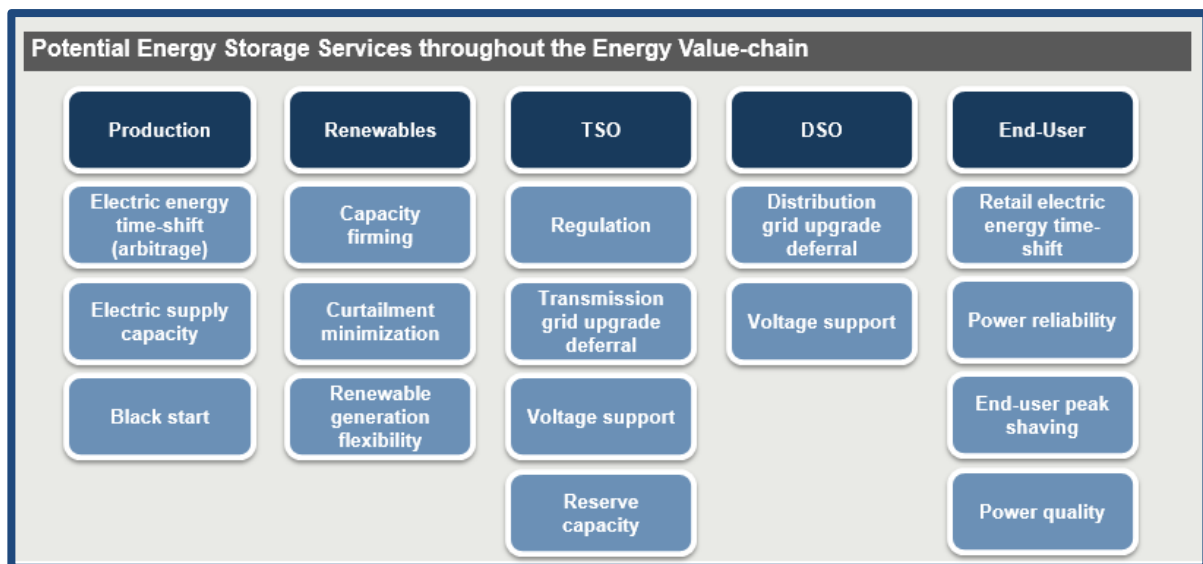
Potential Energy Storage Services throughout the Energy Value-chain

Production

Electric energy time-shift (arbitrage)

Electric supply capacity

Black start

Renewables

Capacity firming

Curtailment minimization

Renewable generation flexibility

TSO

Regulation

Transmission grid upgrade deferral

Voltage support

Reserve capacity

DSO

Distribution grid upgrade deferral

Voltage support

End-User

Retail electric energy time-shift

Power reliability

End-user peak shaving

Power quality